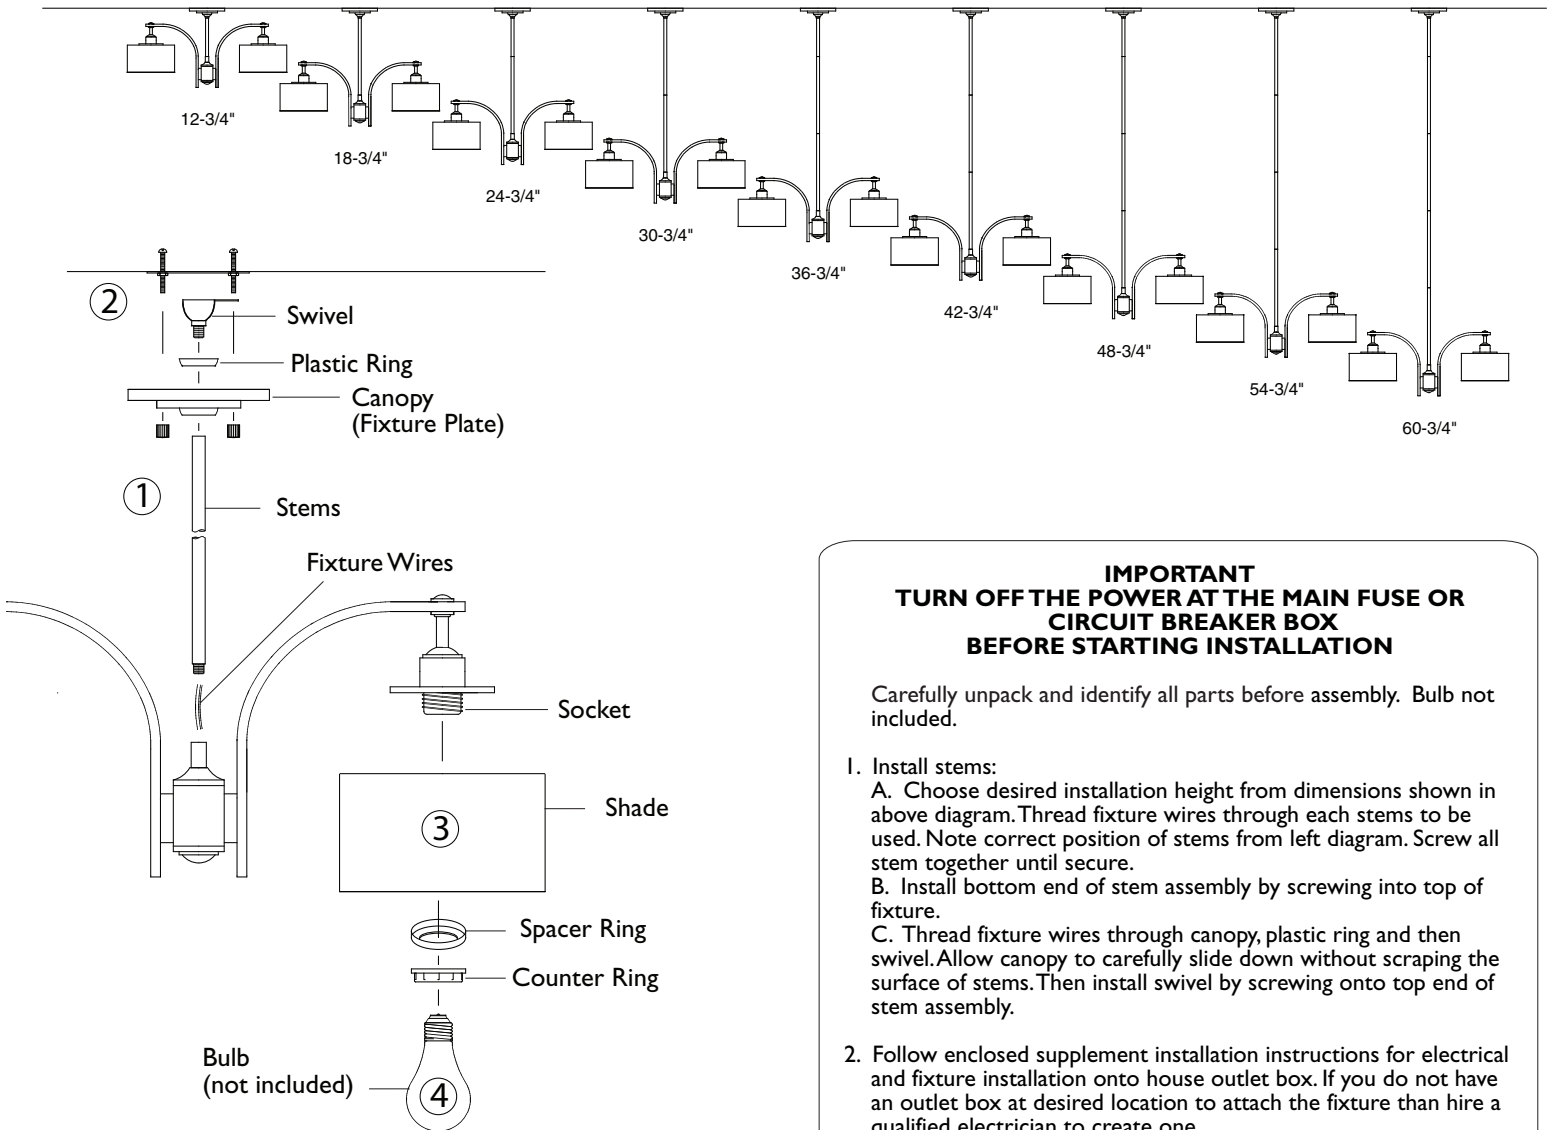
12-3/4"
18-3/4"
24-3/4"
30-3/4"
36-3/4"
42-3/4"
48-3/4"
54-3/4"
60-3/4"

2
Swivel
Plastic Ring
Canopy
(Fixture Plate)
1
Stems
Fixture Wires
Socket
3
Shade
Spacer Ring
Counter Ring
Bulb
(not included)
4

IMPORTANT
TURN OFF THE POWER AT THE MAIN FUSE OR CIRCUIT BREAKER BOX
BEFORE STARTING INSTALLATION

Carefully unpack and identify all parts before assembly. Bulb not included.

1. Install stems:
A. Choose desired installation height from dimensions shown in above diagram. Thread fixture wires through each stems to be used. Note correct position of stems from left diagram. Screw all stem together until secure.
B. Install bottom end of stem assembly by screwing into top of fixture.
C. Thread fixture wires through canopy, plastic ring and then swivel. Allow canopy to carefully slide down without scraping the surface of stems. Then install swivel by screwing onto top end of stem assembly.

2. Follow enclosed supplement installation instructions for electrical and fixture installation onto house outlet box. If you do not have an outlet box at desired location to attach the fixture than hire a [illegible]